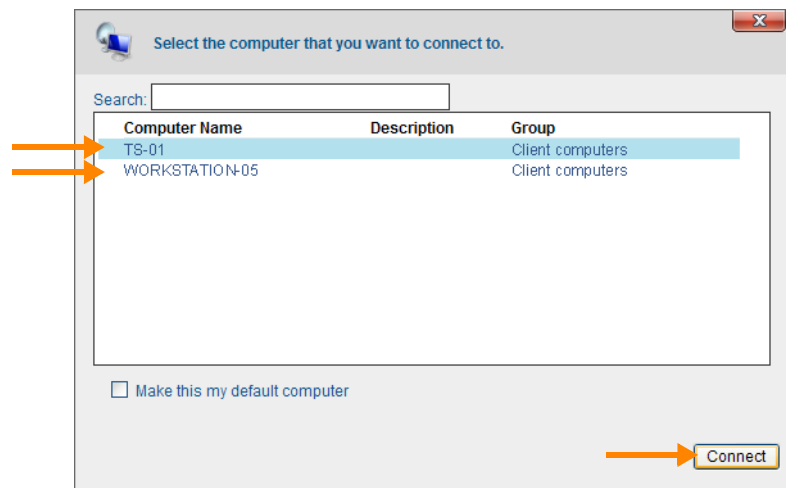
Select the computer that you want to connect to.

Search:

| Computer Name | Description | Group |
|---|---|---|
| TS-01 | | Client computers |
| WORKSTATION-05 | | Client computers |

Make this my default computer

Connect